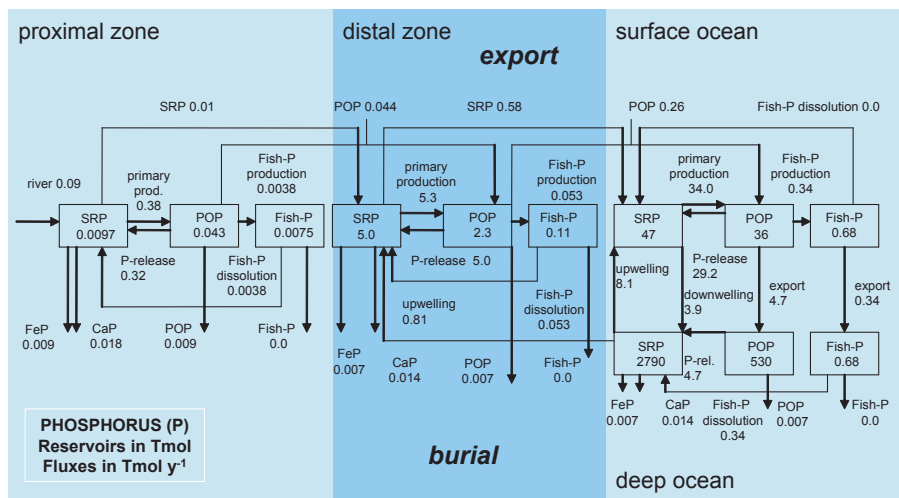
proximal zone

distal zone

surface ocean

export

SRP 0.01

POP 0.044

SRP 0.58

POP 0.26

Fish-P dissolution 0.0

river 0.09

primary prod. 0.38

Fish-P production 0.0038

primary production 5.3

Fish-P production 0.053

primary production 34.0

Fish-P production 0.34

SRP 0.0097

POP 0.043

Fish-P 0.0075

SRP 5.0

POP 2.3

Fish-P 0.11

SRP 47

POP 36

Fish-P 0.68

P-release 0.32

Fish-P dissolution 0.0038

P-release 5.0

P-release 29.2

upwelling 8.1

export 4.7

export 0.34

downwelling 3.9

upwelling 0.81

Fish-P dissolution 0.053

FeP 0.009

CaP 0.018

POP 0.009

Fish-P 0.0

FeP 0.007

CaP 0.014

POP 0.007

Fish-P 0.0

SRP 2790

P-rel. 4.7

POP 530

Fish-P 0.68

FeP 0.007

CaP 0.014

Fish-P dissolution 0.34

POP 0.007

Fish-P 0.0

PHOSPHORUS (P)
Reservoirs in Tmol
Fluxes in Tmol $y^{-1}$

burial

deep ocean